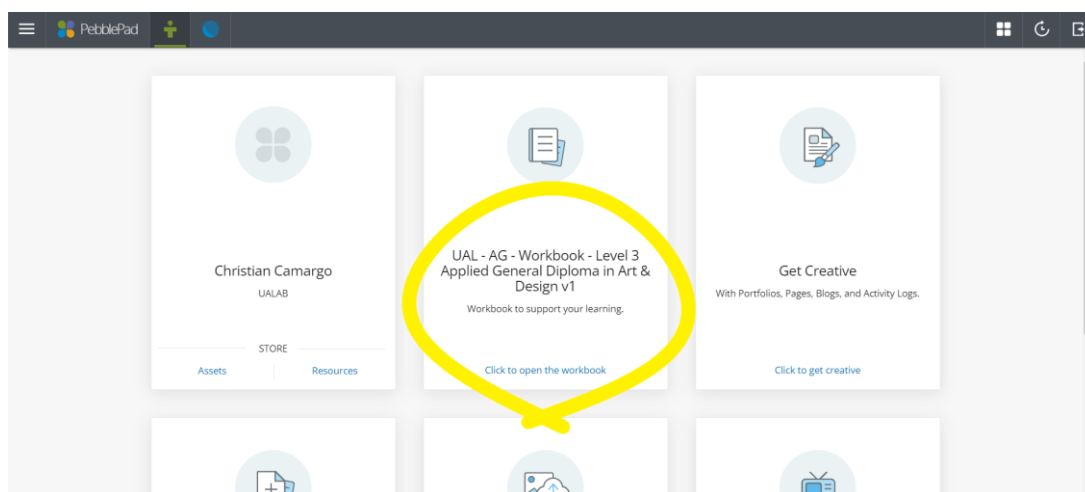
PebblePad

Christian Camargo
UALAB
STORE
Assets
Resources

UAL - AG - Workbook - Level 3 Applied General Diploma in Art & Design v1
Workbook to support your learning.
Click to open the workbook

Get Creative
With Portfolios, Pages, Blogs, and Activity Logs.
Click to get creative